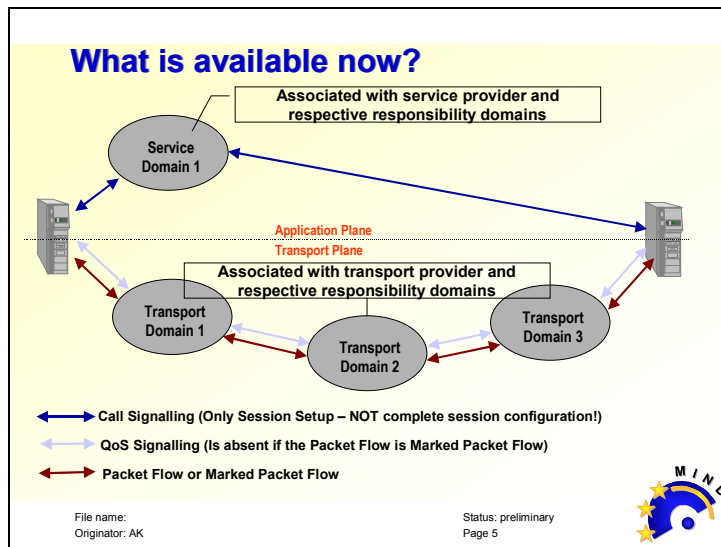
What is available now?

Associated with service provider and respective responsibility domains

Service Domain 1

Application Plane

Transport Plane

Associated with transport provider and respective responsibility domains

Transport Domain 1

Transport Domain 2

Transport Domain 3

Call Signalling (Only Session Setup – NOT complete session configuration!)

QoS Signalling (Is absent if the Packet Flow is Marked Packet Flow)

Packet Flow or Marked Packet Flow

MIN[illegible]

File name:
Originator: AK

Status: preliminary
Page 5